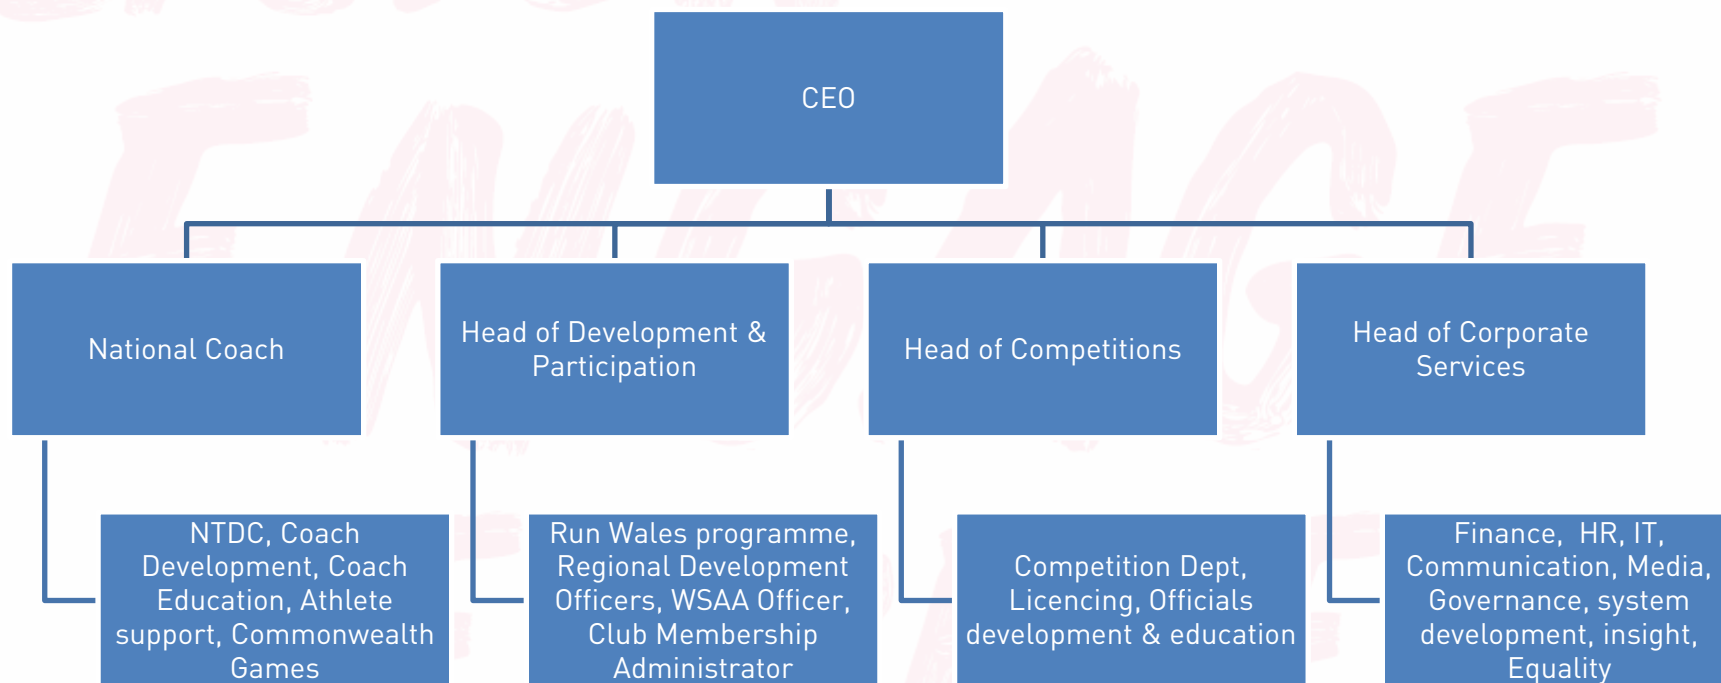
CEO

National Coach

Head of Development & Participation

Head of Competitions

Head of Corporate Services

NTDC, Coach Development, Coach Education, Athlete support, Commonwealth Games

Run Wales programme, Regional Development Officers, WSAA Officer, Club Membership Administrator

Competition Dept, Licencing, Officials development & education

Finance, HR, IT, Communication, Media, Governance, system development, insight, Equality